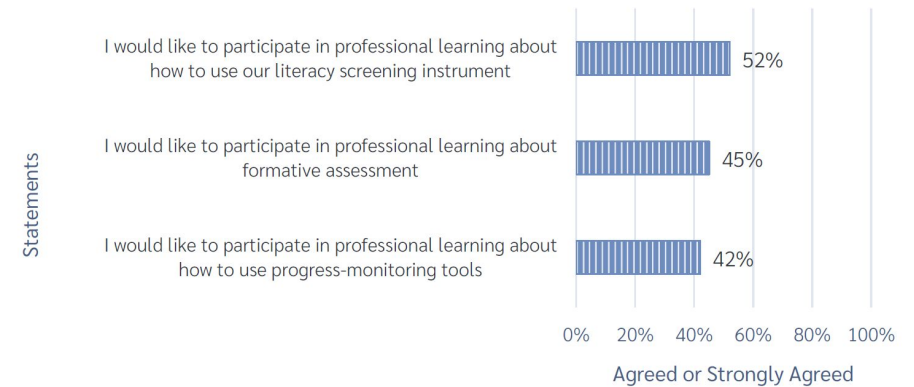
Statements

I would like to participate in professional learning about how to use our literacy screening instrument

52%

I would like to participate in professional learning about formative assessment

45%

I would like to participate in professional learning about how to use progress-monitoring tools

42%

0% 20% 40% 60% 80% 100%

Agreed or Strongly Agreed